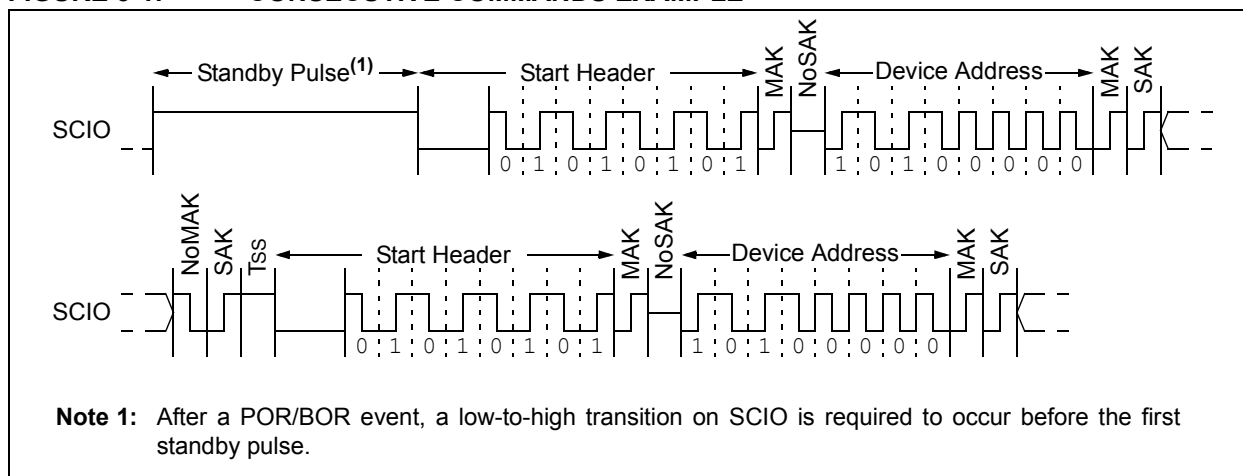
FIGURE 3-4: CONSECUTIVE COMMANDS EXAMPLE

Standby Pulse$^{(1)}$ Start Header MAK NoSAK Device Address MAK SAK

SCIO

0 1 0 1 0 1 0 1 1 0 1 0 0 0 0 0

NoMAK SAK Tss Start Header MAK NoSAK Device Address MAK SAK

SCIO

0 1 0 1 0 1 0 1 1 0 1 0 0 0 0 0

Note 1: After a POR/BOR event, a low-to-high transition on SCIO is required to occur before the first standby pulse.